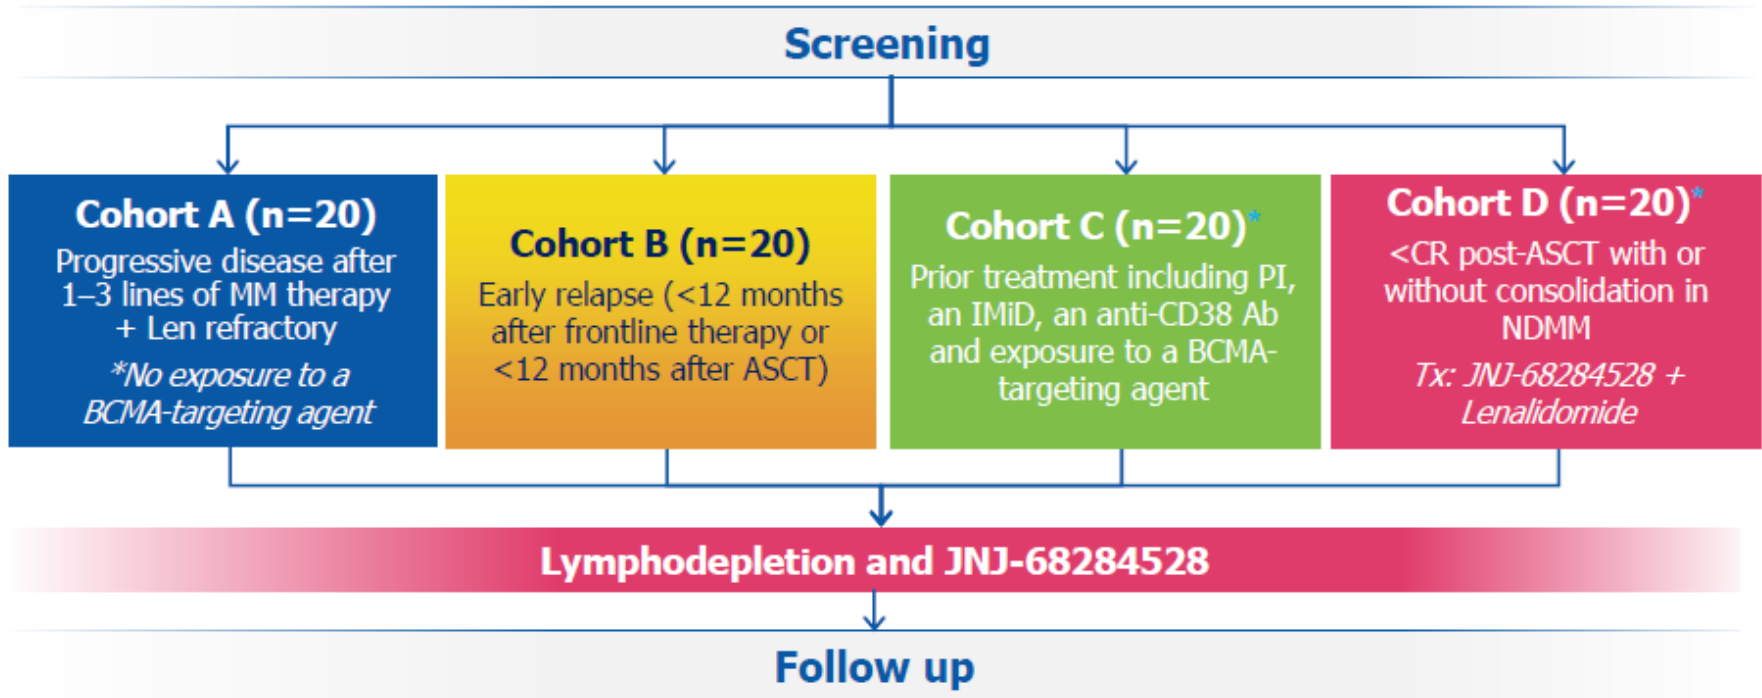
Screening

Cohort A (n=20)
Progressive disease after 1–3 lines of MM therapy + Len refractory
*No exposure to a BCMA-targeting agent

Cohort B (n=20)
Early relapse (<12 months after frontline therapy or <12 months after ASCT)

Cohort C (n=20)*
Prior treatment including PI, an IMiD, an anti-CD38 Ab and exposure to a BCMA-targeting agent

Cohort D (n=20)*
<CR post-ASCT with or without consolidation in NDMM
Tx: JNJ-68284528 + Lenalidomide

Lymphodepletion and JNJ-68284528

Follow up